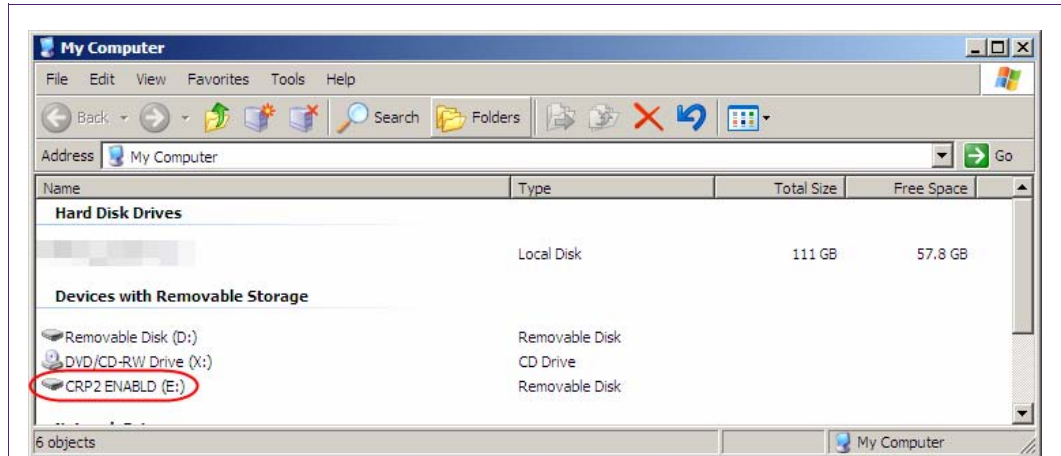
My Computer

File Edit View Favorites Tools Help

Back Search Folders

Address My Computer Go

| Name | Type | Total Size | Free Space |
|---|---|---|---|
| **Hard Disk Drives** | | | |
| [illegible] | Local Disk | 111 GB | 57.8 GB |
| **Devices with Removable Storage** | | | |
| Removable Disk (D:) | Removable Disk | | |
| DVD/CD-RW Drive (X:) | CD Drive | | |
| CRP2 ENABLD (E:) | Removable Disk | | |

6 objects My Computer